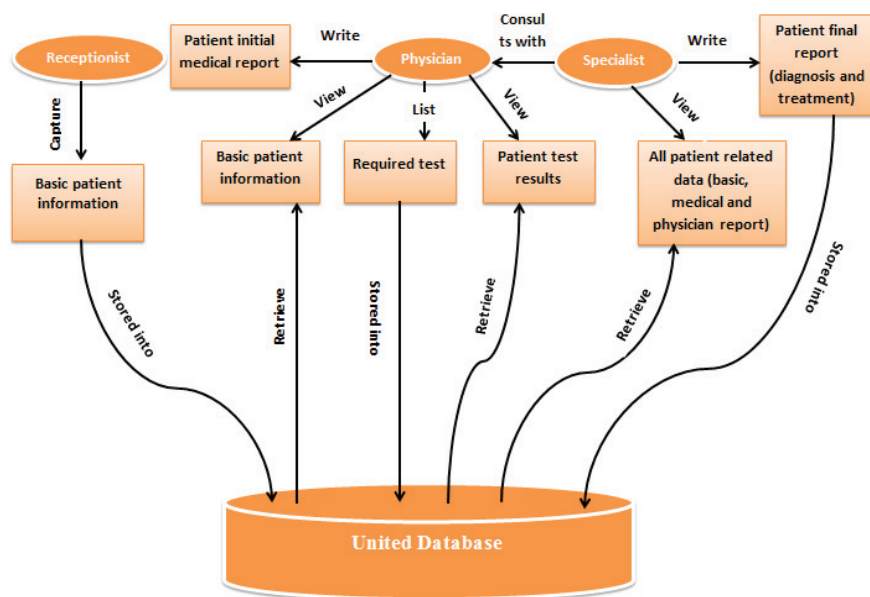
Receptionist

Patient initial medical report

Write

Physician

Consul ts with

Specialist

Write

Patient final report (diagnosis and treatment)

Capture

View

List

View

View

Basic patient information

Basic patient information

Required test

Patient test results

All patient related data (basic, medical and physician report)

Stored into

Retrieve

Stored into

Retrieve

Retrieve

Stored into

United Database